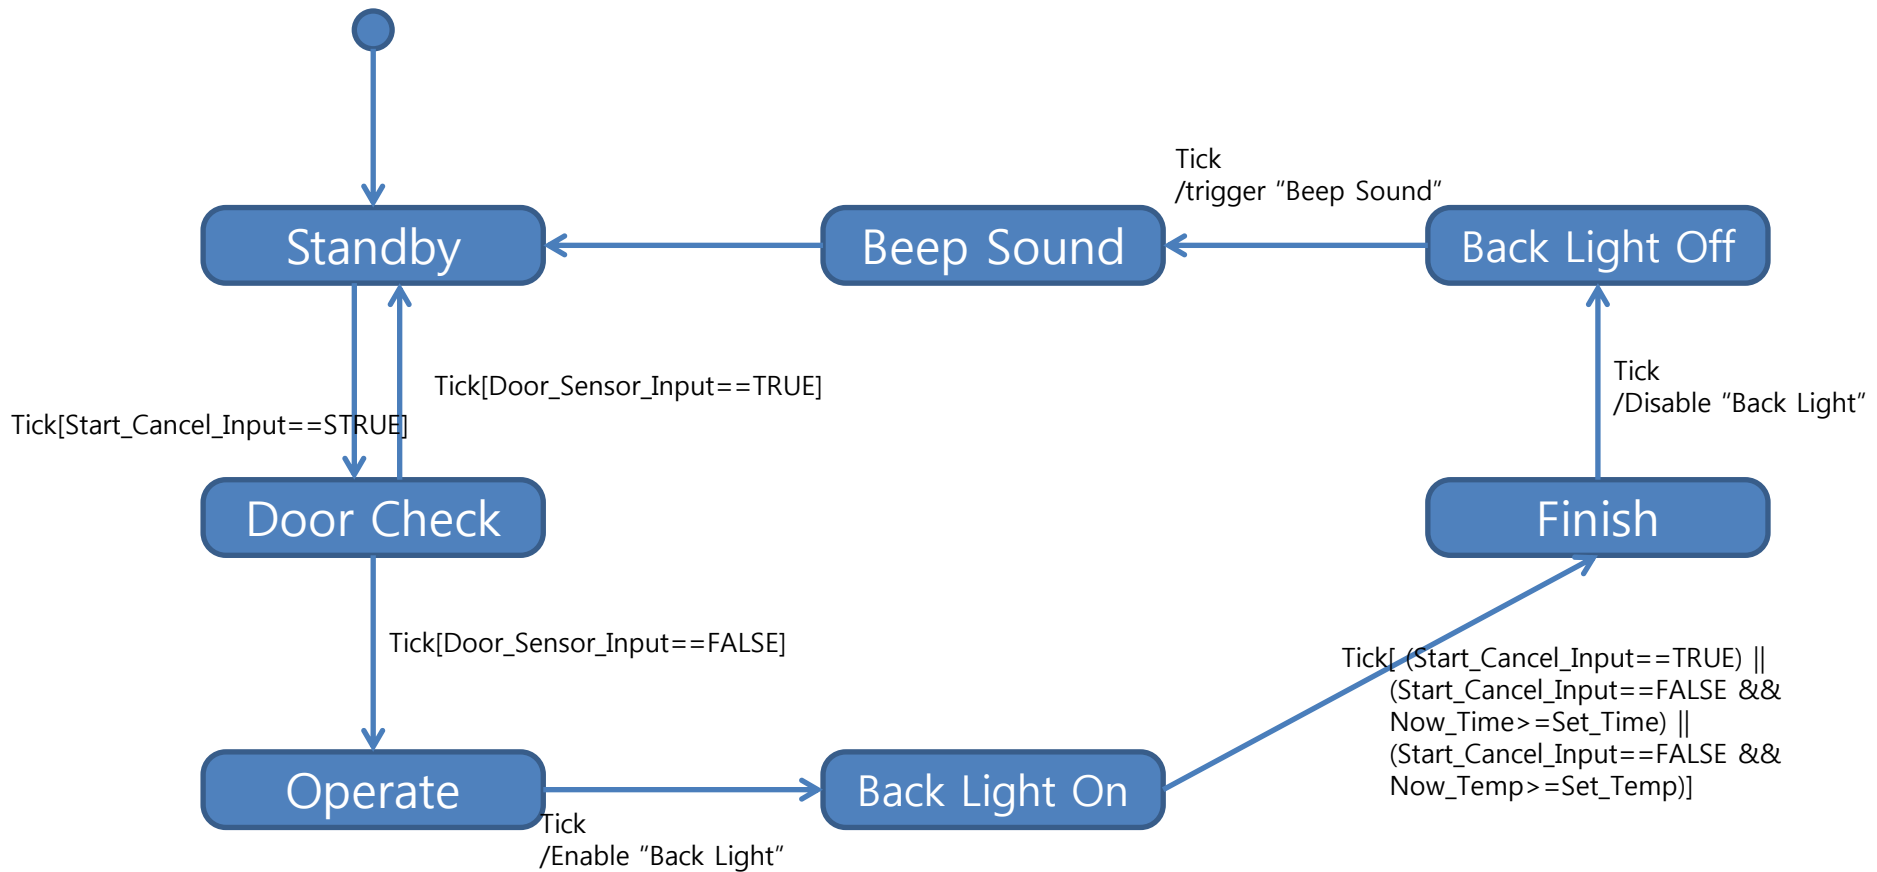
Standby

Beep Sound

Back Light Off

Tick
/trigger “Beep Sound”

Tick[Door_Sensor_Input==TRUE]

Tick[Start_Cancel_Input==STRUE]

Tick
/Disable “Back Light”

Door Check

Finish

Tick[Door_Sensor_Input==FALSE]

Tick[ (Start_Cancel_Input==TRUE) || (Start_Cancel_Input==FALSE && Now_Time>=Set_Time) || (Start_Cancel_Input==FALSE && Now_Temp>=Set_Temp)]

Operate

Back Light On

Tick
/Enable “Back Light”